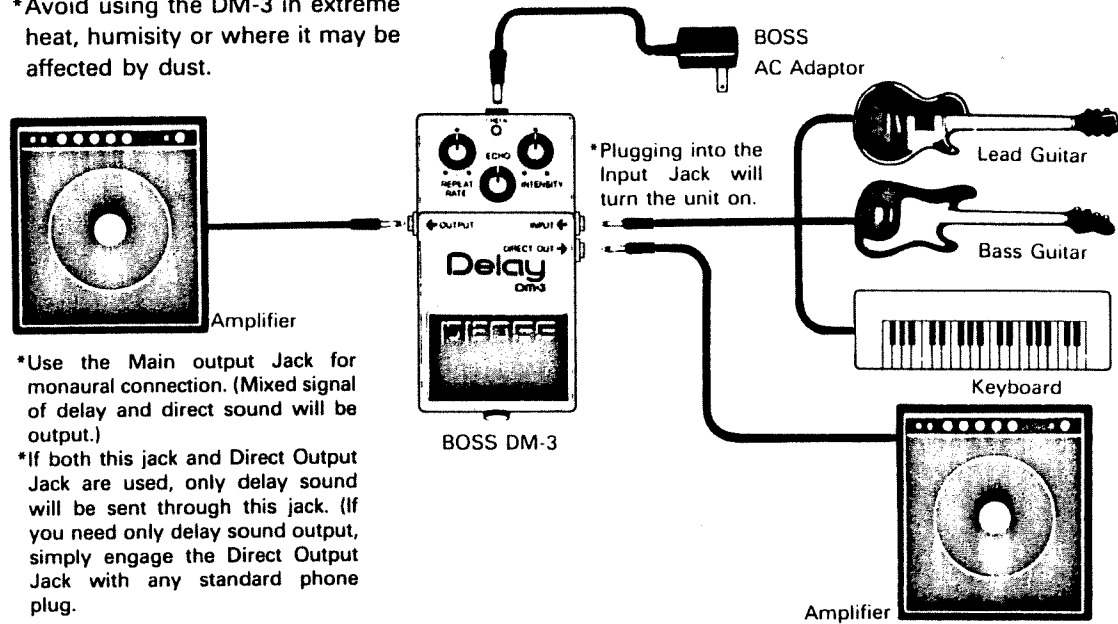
*Avoid using the DM-3 in extreme heat, humisity or where it may be affected by dust.

BOSS
AC Adaptor

CHECK

ECHO

REPEAT RATE

INTENSITY

*Plugging into the Input Jack will turn the unit on.

Lead Guitar

Bass Guitar

OUTPUT

INPUT

DIRECT OUT

Delay
DM-3

BOSS

Amplifier

*Use the Main output Jack for monaural connection. (Mixed signal of delay and direct sound will be output.)

*If both this jack and Direct Output Jack are used, only delay sound will be sent through this jack. (If you need only delay sound output, simply engage the Direct Output Jack with any standard phone plug.

BOSS DM-3

Keyboard

Amplifier